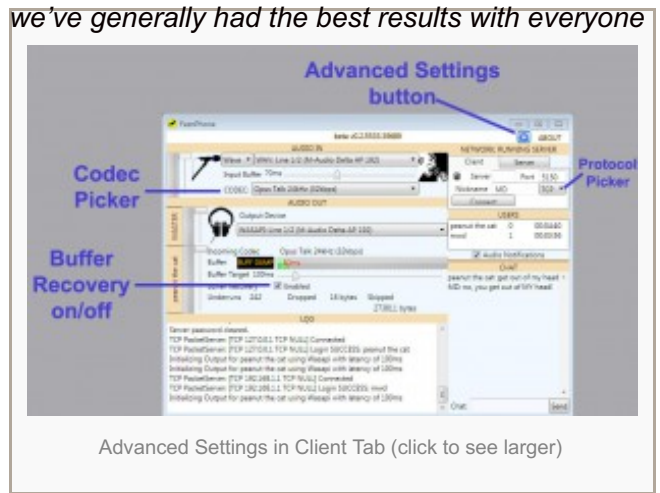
we've generally had the best results with everyone

Advanced Settings button

Codec Picker

Protocol Picker

Buffer Recovery on/off

FaceOff

beta v0.2.5010.39680

AUDIO IN

Input Buffer 70ms

CODEC: Opus Talk 24kHz (32kbps)

AUDIO OUT

Output Device

Incoming Codec Opus Talk 24kHz (32kbps)

Buffer

Buffer Target 100ms

Enabled

Underruns 242 Dropped 16 bytes Skipped

LOG

Server password cleared.

TCP PacketServer: [TCP 127.0.0.1 TCP NULL] Connected

TCP PacketServer: [TCP 127.0.0.1 TCP NULL] Login SUCCESS: peanut the cat

Initializing Output for peanut the cat using WASAPI with latency of 100ms

Initializing Output for peanut the cat using WASAPI with latency of 100ms

TCP PacketServer: [TCP 192.168.1.1 TCP NULL] Connected

TCP PacketServer: [TCP 192.168.1.1 TCP NULL] Login SUCCESS: mod

Initializing Output for peanut the cat using WASAPI with latency of 100ms

ABOUT

NETWORK: RUNNING SERVER

Client Server

Server Port 5150

Nickname MD

Connect

USERS

peanut the cat 0 00:00:40

mod 1 00:00:06

Audio Notifications

CHAT

peanut the cat: get out of my head !

MD: no, you get out of MY head!

Chat: Send

Advanced Settings in Client Tab (click to see larger)